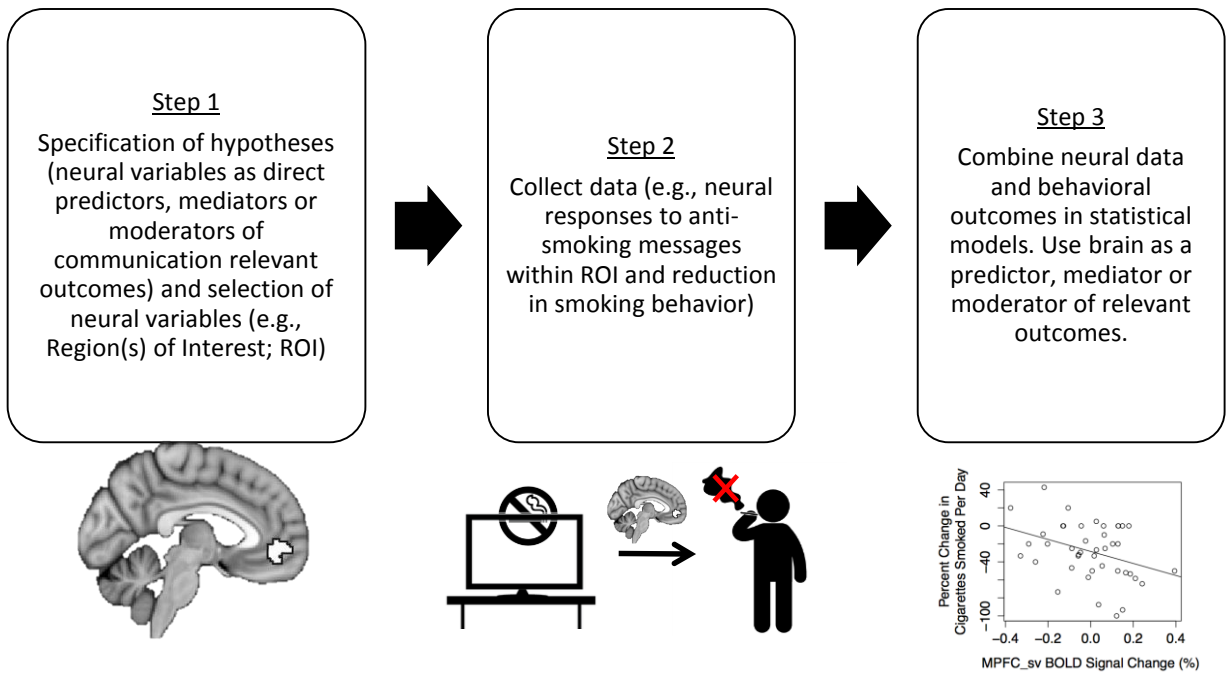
Step 1

Specification of hypotheses (neural variables as direct predictors, mediators or moderators of communication relevant outcomes) and selection of neural variables (e.g., Region(s) of Interest; ROI)

Step 2

Collect data (e.g., neural responses to anti-smoking messages within ROI and reduction in smoking behavior)

Step 3

Combine neural data and behavioral outcomes in statistical models. Use brain as a predictor, mediator or moderator of relevant outcomes.

Percent Change in Cigarettes Smoked Per Day

40
0
−40
−100

−0.4 −0.2 0.0 0.2 0.4

MPFC_sv BOLD Signal Change (%)